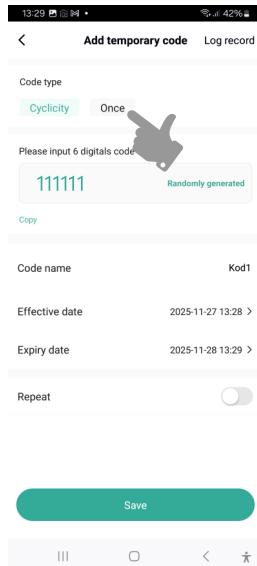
13:29 42%

<

Add temporary code

Log record

Code type

Cyclicity

Once

Please input 6 digitals code

111111

Randomly generated

Copy

Code name

Kod1

Effective date

2025-11-27 13:28 >

Expiry date

2025-11-28 13:29 >

Repeat

Save